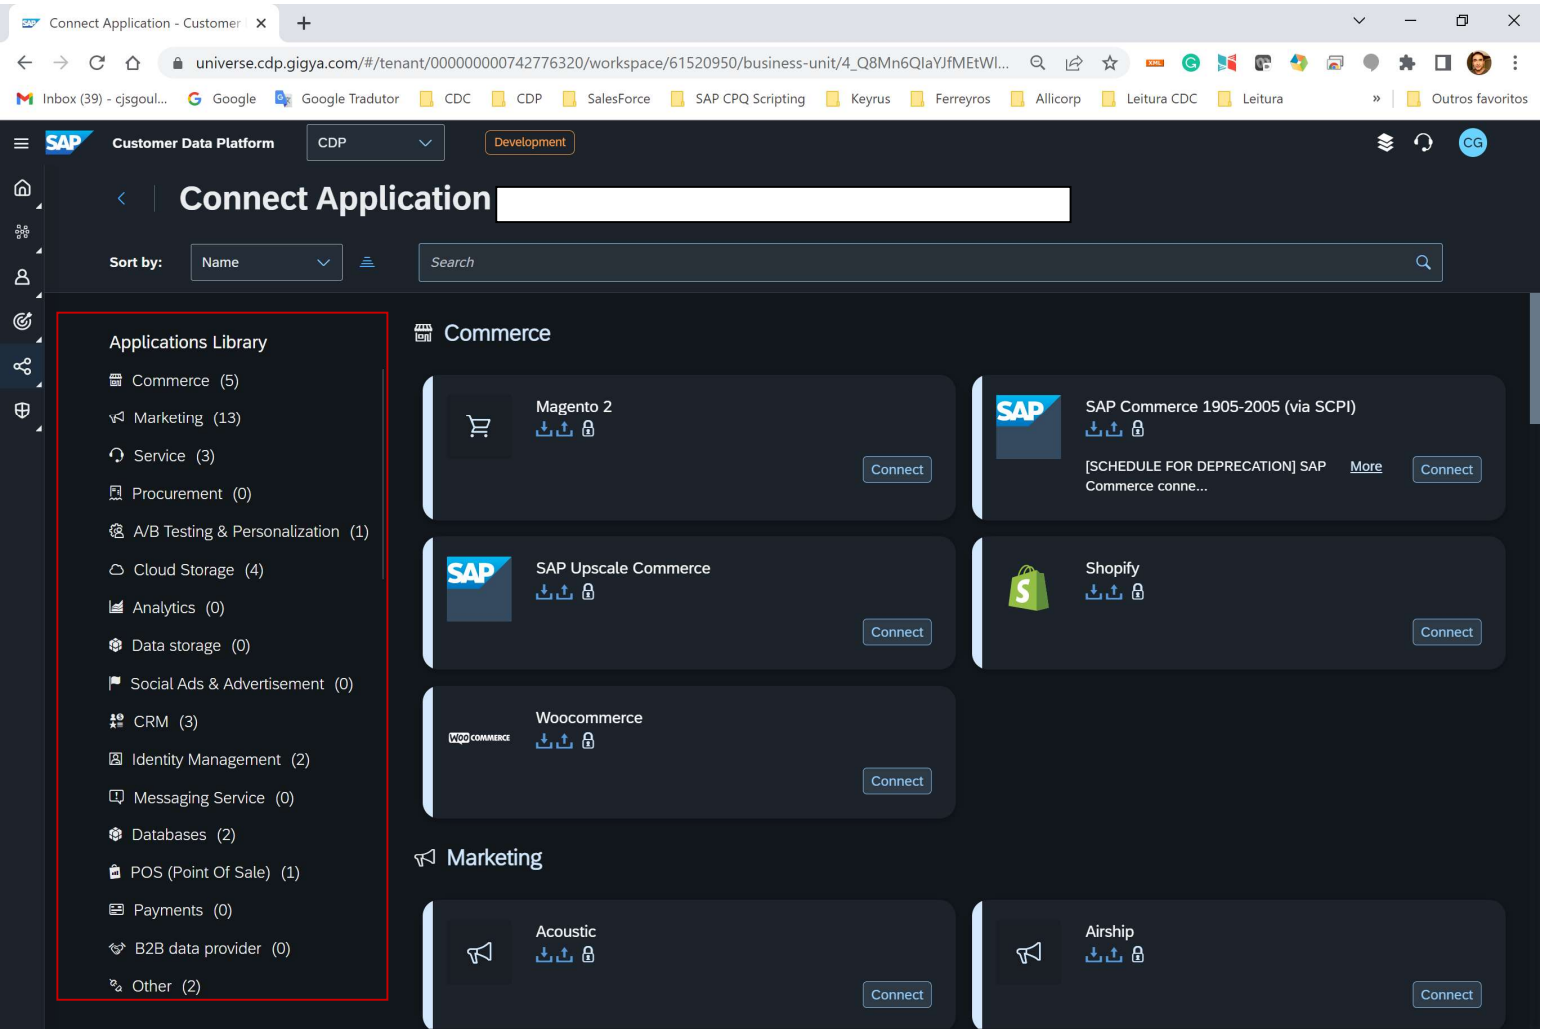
Connect Application - Customer ×

universe.cdp.gigya.com/#/tenant/000000000742776320/workspace/61520950/business-unit/4_Q8Mn6QIaYJfMEtWl...

Inbox (39) - cjsgoul... Google Google Tradutor CDC CDP SalesForce SAP CPQ Scripting Keyrus Ferreyros Allicorp Leitura CDC Leitura » Outros favoritos

SAP Customer Data Platform CDP Development CG

Connect Application

Sort by: Name

Search

Applications Library
Commerce (5)
Marketing (13)
Service (3)
Procurement (0)
A/B Testing & Personalization (1)
Cloud Storage (4)
Analytics (0)
Data storage (0)
Social Ads & Advertisement (0)
CRM (3)
Identity Management (2)
Messaging Service (0)
Databases (2)
POS (Point Of Sale) (1)
Payments (0)
B2B data provider (0)
Other (2)

Commerce

Magento 2
Connect

SAP
SAP Commerce 1905-2005 (via SCPI)
[SCHEDULE FOR DEPRECATION] SAP Commerce conne...
More
Connect

SAP
SAP Upscale Commerce
Connect

Shopify
Connect

WOO COMMERCE
Woocommerce
Connect

Marketing

Acoustic
Connect

Airship
Connect